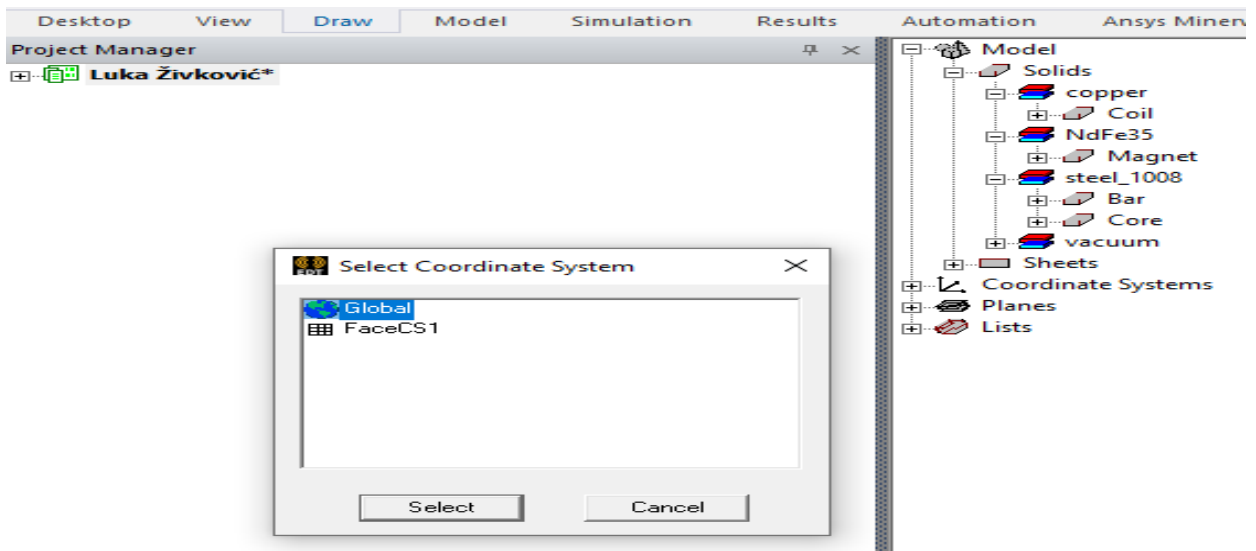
Desktop View Draw Model Simulation Results Automation Ansys Minerv

Project Manager

Luka Živković*

Select Coordinate System

Global
FaceCS1

Select Cancel

Model
Solids
copper
Coil
NdFe35
Magnet
steel_1008
Bar
Core
vacuum
Sheets
Coordinate Systems
Planes
Lists